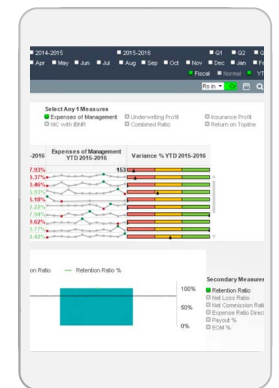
2014-2015 ■ 2015-2016 ■ Q1 ■ Q2 ■ Q
Apr ■ May ■ Jun ■ Jul ■ Aug ■ Sep ■ Oct ■ Nov ■ Dec ■ Jan ■ F
■ Fiscal ■ Normal ■ YT
Rs in

Select Any 1 Measures
Expenses of Management
Underwriting Profit
Insurance Profit
NIC with IBNR
Combined Ratio
Return on Topline

| -2016 | Expenses of Management YTD 2015-2016 | Variance % YTD 2015-2016 |
|---|---|---|
| 7.93% | 153 | |
| 5.37% | | |
| 3.46% | | |
| 5.93% | | |
| 5.18% | | |
| 4.22% | | |
| 7.08% | | |
| 9.02% | | |
| 3.77% | | |
| 0.42% | | |

on Ratio — Retention Ratio %
100%
50%
0%

Secondary Measures
Retention Ratio
Net Loss Ratio
Net Commission Rati
Expense Ratio Direc
Payout %
EOM %